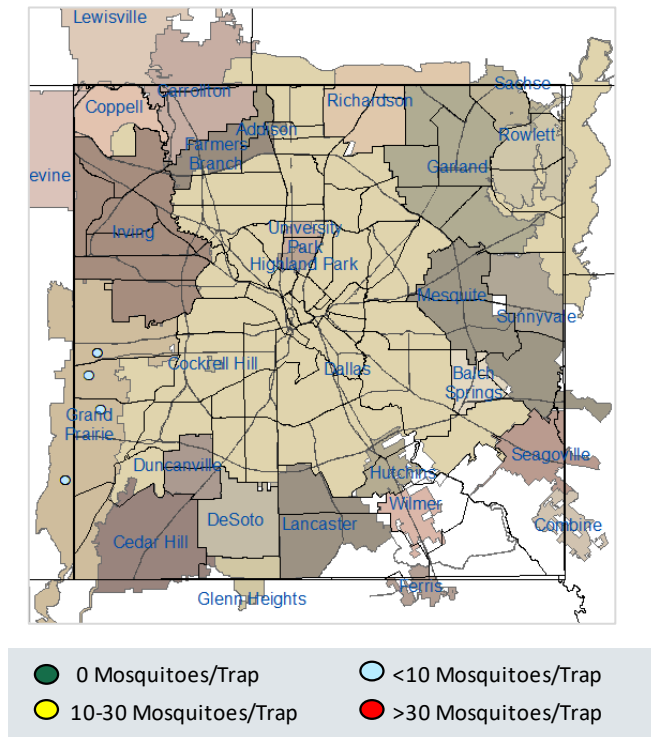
Lewisville
Coppell
Carrollton
Richardson
Sachse
Addison
Rowlett
Farmers Branch
Garland
evine
Irving
University Park
Highland Park
Mesquite
Sunnyvale
Cockrell Hill
Dallas
Balch Springs
Grand Prairie
Seagoville
Duncanville
Hutchins
Wilmer
DeSoto
Lancaster
Combine
Cedar Hill
Ferris
Glenn Heights

0 Mosquitoes/Trap
<10 Mosquitoes/Trap
10-30 Mosquitoes/Trap
>30 Mosquitoes/Trap